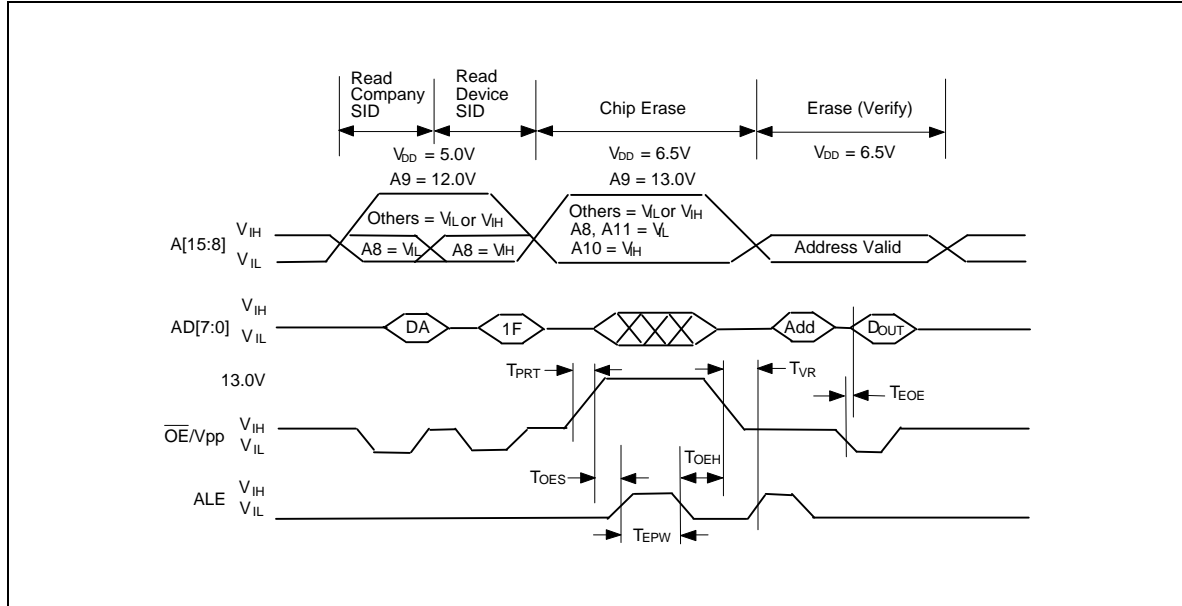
Read Company SID

Read Device SID

Chip Erase

Erase (Verify)

$V_{DD}$ = 5.0V

$V_{DD}$ = 6.5V

$V_{DD}$ = 6.5V

A9 = 12.0V

A9 = 13.0V

Others = $V_{IL}$ or $V_{IH}$

Others = $V_{IL}$ or $V_{IH}$

A8, A11 = $V_{IL}$

A10 = $V_{IH}$

A[15:8] $V_{IH}$ $V_{IL}$

A8 = $V_{IL}$

A8 = $V_{IH}$

Address Valid

AD[7:0] $V_{IH}$ $V_{IL}$

DA

1F

Add

$D_{OUT}$

$T_{PRT}$

$T_{VR}$

13.0V

$T_{EOE}$

$\overline{OE}$/Vpp $V_{IH}$ $V_{IL}$

$T_{OEH}$

$T_{OES}$

ALE $V_{IH}$ $V_{IL}$

$T_{EPW}$